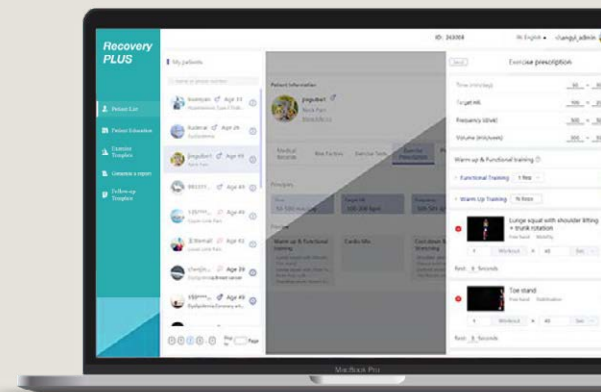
Recovery PLUS

Patient List
Patient Education
Exercise Template
Generate a report
Follow-up Template

My patients

Age 33
Age 64
Age 43
Age 49
Age 49
Age 49
Age 29
Age 43

ID: 263008
English
changjl_admin

Patient information
jingubei
Neck Pain

Exercise prescription

Time (min/day)
Target HR
Frequency (d/wk)
Volume (min/week)

Warm up & Functional training

Functional Training
Warm Up Training

Lunge squat with shoulder lifting + trunk rotation

Rest
Seconds

Toe stand

Rest
Seconds

Warm up & Functional training
Cardio Mx
Cool down

MacBook Pro